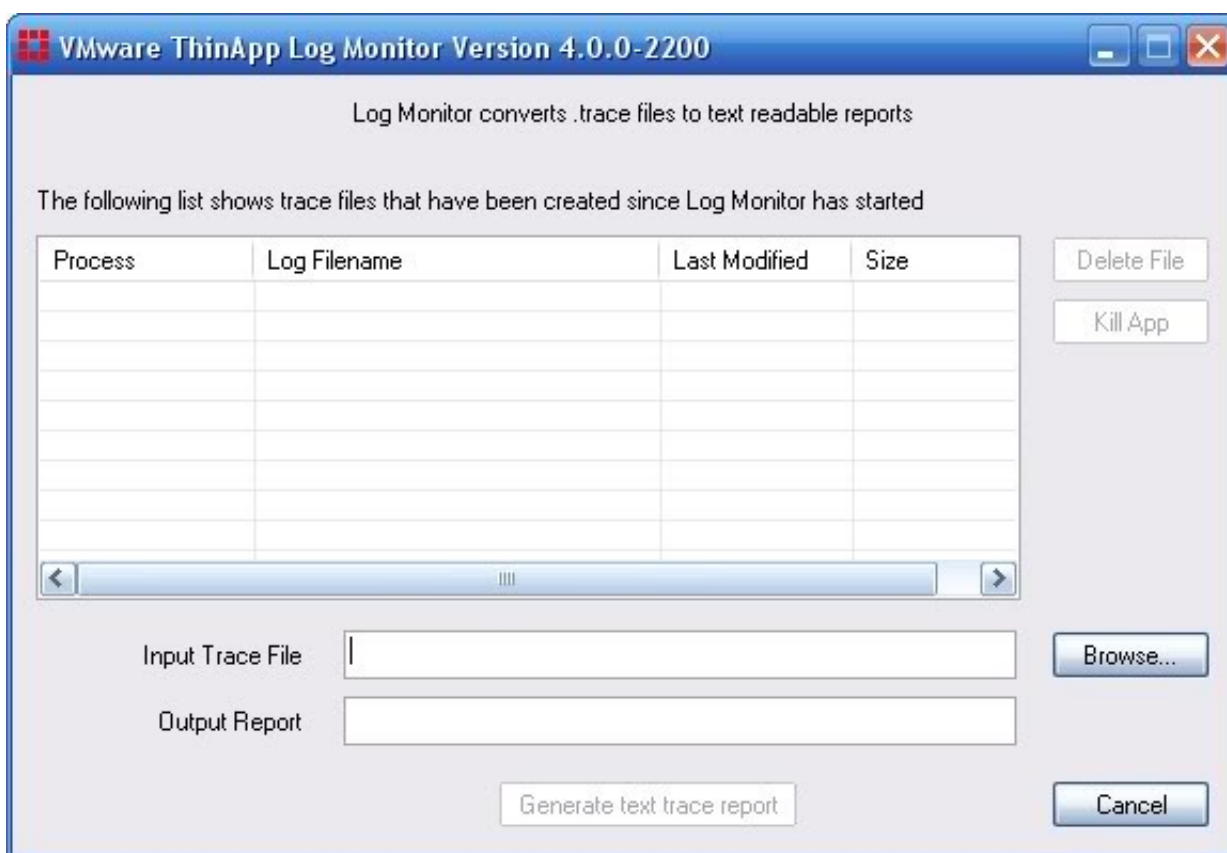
VMware ThinApp Log Monitor Version 4.0.0-2200

Log Monitor converts .trace files to text readable reports

The following list shows trace files that have been created since Log Monitor has started

| Process | Log Filename | Last Modified | Size |
|---|---|---|---|

Delete File

Kill App

Input Trace File

Browse...

Output Report

Generate text trace report

Cancel